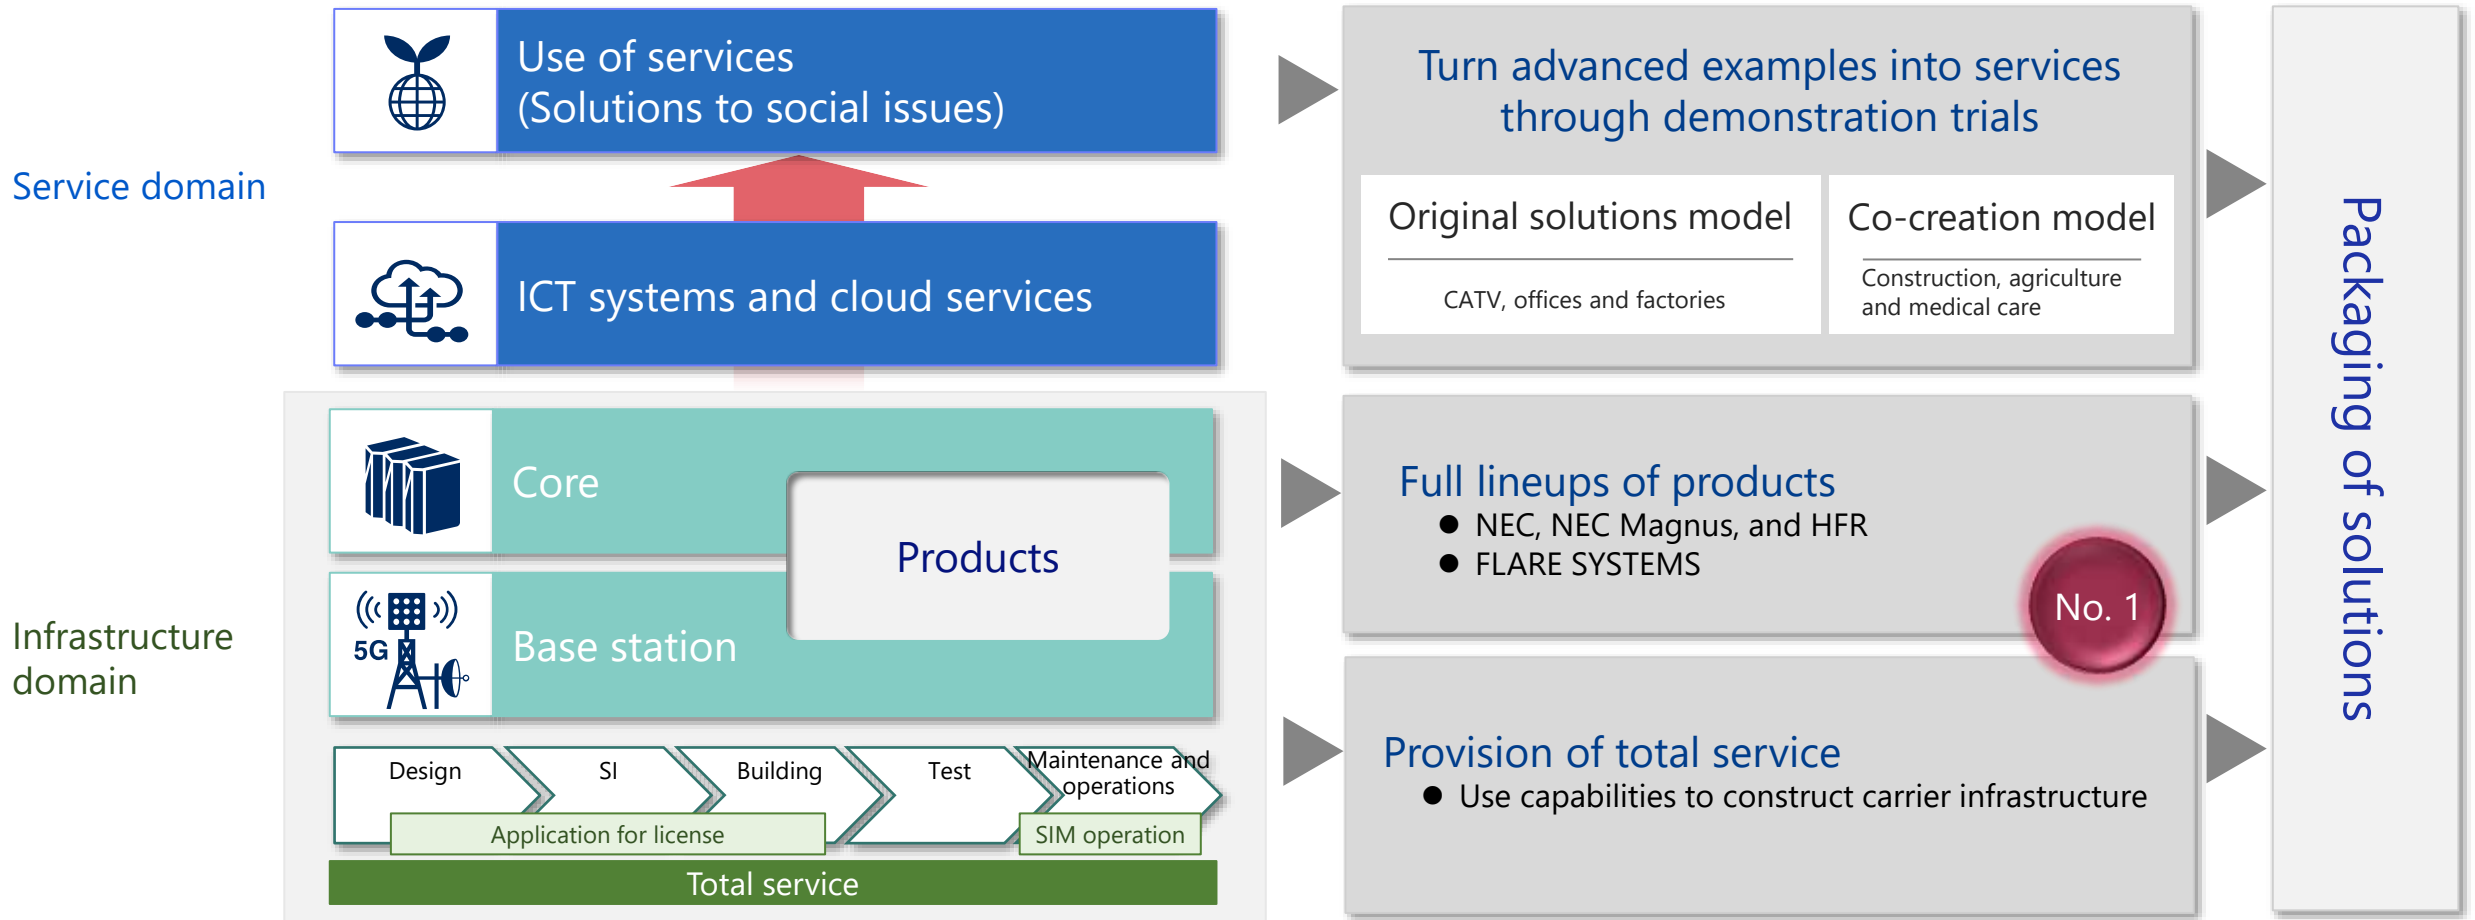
Service domain

Use of services
(Solutions to social issues)

ICT systems and cloud services

Infrastructure domain

Core

Products

5G

Base station

Design

SI

Building

Test

Maintenance and operations

Application for license

SIM operation

Total service

Turn advanced examples into services through demonstration trials

Original solutions model

CATV, offices and factories

Co-creation model

Construction, agriculture and medical care

Full lineups of products

- NEC, NEC Magnus, and HFR
- FLARE SYSTEMS

No. 1

Provision of total service

- Use capabilities to construct carrier infrastructure

Packaging of solutions